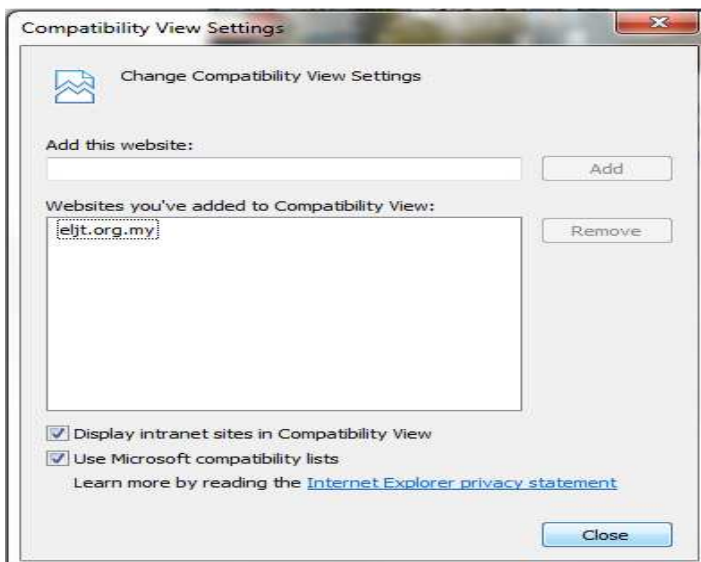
Compatibility View Settings

Change Compatibility View Settings

Add this website:

Add

Websites you've added to Compatibility View:

eljt.org.my

Remove

Display intranet sites in Compatibility View

Use Microsoft compatibility lists

Learn more by reading the Internet Explorer privacy statement

Close